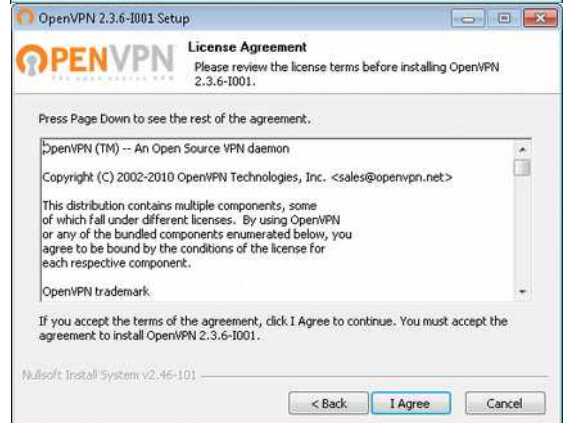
OpenVPN 2.3.6-I001 Setup

OPENVPN
THE OPEN SOURCE VPN

License Agreement

Please review the license terms before installing OpenVPN 2.3.6-I001.

Press Page Down to see the rest of the agreement.

OpenVPN (TM) -- An Open Source VPN daemon

Copyright (C) 2002-2010 OpenVPN Technologies, Inc. <sales@openvpn.net>

This distribution contains multiple components, some of which fall under different licenses. By using OpenVPN or any of the bundled components enumerated below, you agree to be bound by the conditions of the license for each respective component.

OpenVPN trademark

If you accept the terms of the agreement, click I Agree to continue. You must accept the agreement to install OpenVPN 2.3.6-I001.

Nullsoft Install System v2.46-101

< Back

I Agree

Cancel